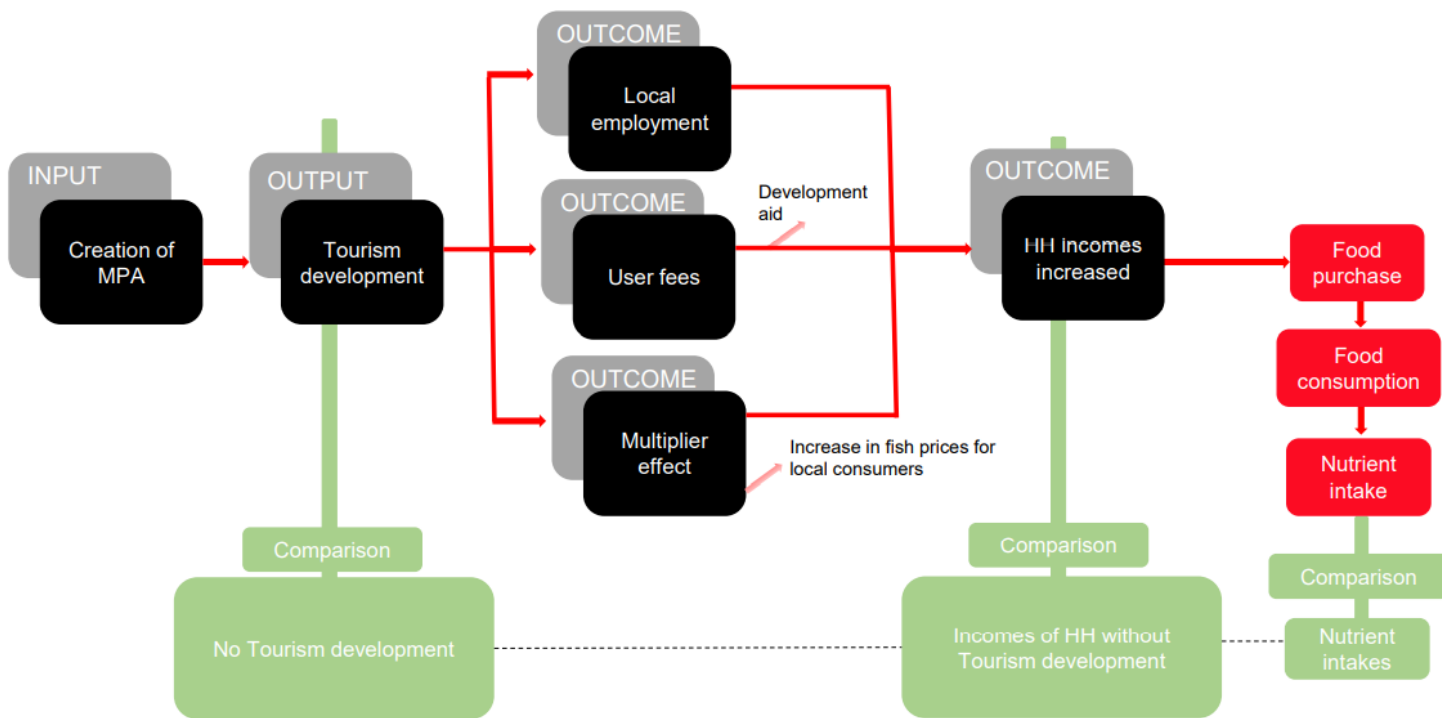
INPUT
Creation of MPA

OUTPUT
Tourism development

OUTCOME
Local employment

OUTCOME
User fees

Development aid

OUTCOME
Multiplier effect

Increase in fish prices for local consumers

OUTCOME
HH incomes increased

Food purchase

Food consumption

Nutrient intake

Comparison

No Tourism development

Comparison

Incomes of HH without Tourism development

Comparison

Nutrient intakes